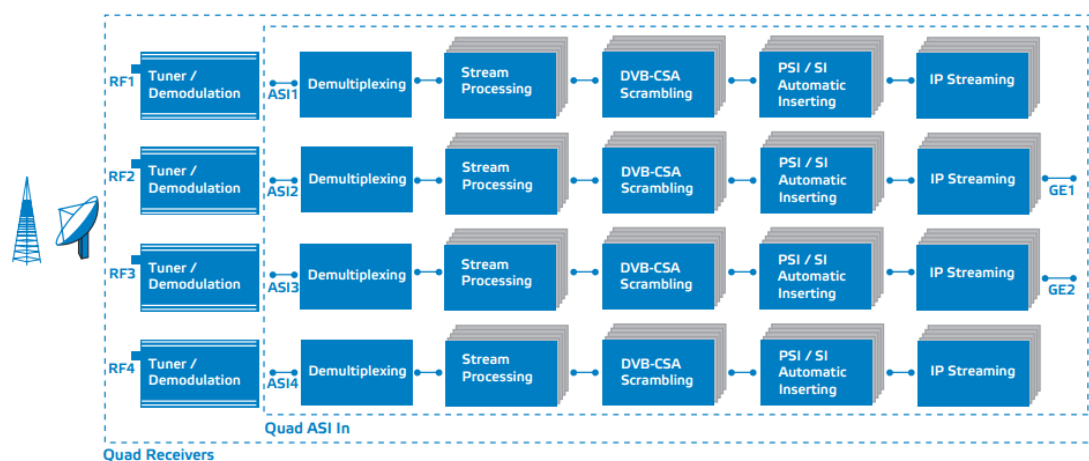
RF1 Tuner / Demodulation

ASI1 Demultiplexing

Stream Processing

DVB-CSA Scrambling

PSI / SI Automatic Inserting

IP Streaming

RF2 Tuner / Demodulation

ASI2 Demultiplexing

Stream Processing

DVB-CSA Scrambling

PSI / SI Automatic Inserting

IP Streaming GE1

RF3 Tuner / Demodulation

ASI3 Demultiplexing

Stream Processing

DVB-CSA Scrambling

PSI / SI Automatic Inserting

IP Streaming GE2

RF4 Tuner / Demodulation

ASI4 Demultiplexing

Stream Processing

DVB-CSA Scrambling

PSI / SI Automatic Inserting

IP Streaming

Quad ASI In

Quad Receivers